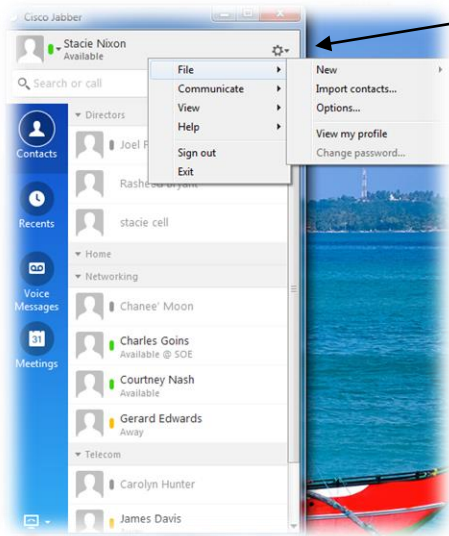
Cisco Jabber
Stacie Nixon
Available
Search or call
File
Communicate
View
Help
Sign out
Exit
New
Import contacts...
Options...
View my profile
Change password...
Contacts
Recents
Voice Messages
31
Meetings
Directors
Joel F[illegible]
Rasheed Bryant
stacie cell
Home
Networking
Chanee' Moon
Charles Goins
Available @ SOE
Courtney Nash
Available
Gerard Edwards
Away
Telecom
Carolyn Hunter
James Davis